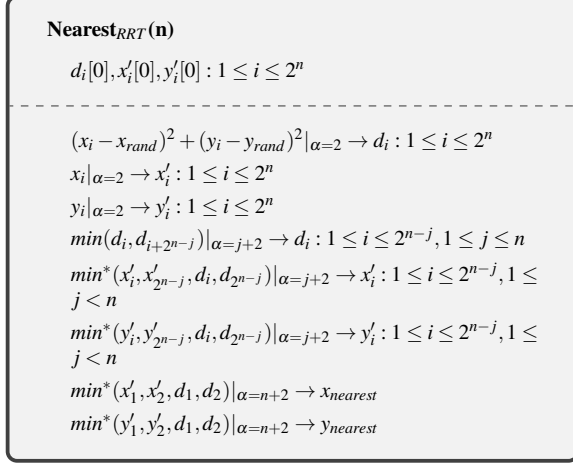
**Nearest$_{RRT}$(n)**

$d_i[0], x'_i[0], y'_i[0] : 1 \leq i \leq 2^n$

$(x_i - x_{rand})^2 + (y_i - y_{rand})^2|_{\alpha=2} \rightarrow d_i : 1 \leq i \leq 2^n$

$x_i|_{\alpha=2} \rightarrow x'_i : 1 \leq i \leq 2^n$

$y_i|_{\alpha=2} \rightarrow y'_i : 1 \leq i \leq 2^n$

$min(d_i, d_{i+2^{n-j}})|_{\alpha=j+2} \rightarrow d_i : 1 \leq i \leq 2^{n-j}, 1 \leq j \leq n$

$min^*(x'_i, x'_{2^{n-j}}, d_i, d_{2^{n-j}})|_{\alpha=j+2} \rightarrow x'_i : 1 \leq i \leq 2^{n-j}, 1 \leq j < n$

$min^*(y'_i, y'_{2^{n-j}}, d_i, d_{2^{n-j}})|_{\alpha=j+2} \rightarrow y'_i : 1 \leq i \leq 2^{n-j}, 1 \leq j < n$

$min^*(x'_1, x'_2, d_1, d_2)|_{\alpha=n+2} \rightarrow x_{nearest}$

$min^*(y'_1, y'_2, d_1, d_2)|_{\alpha=n+2} \rightarrow y_{nearest}$